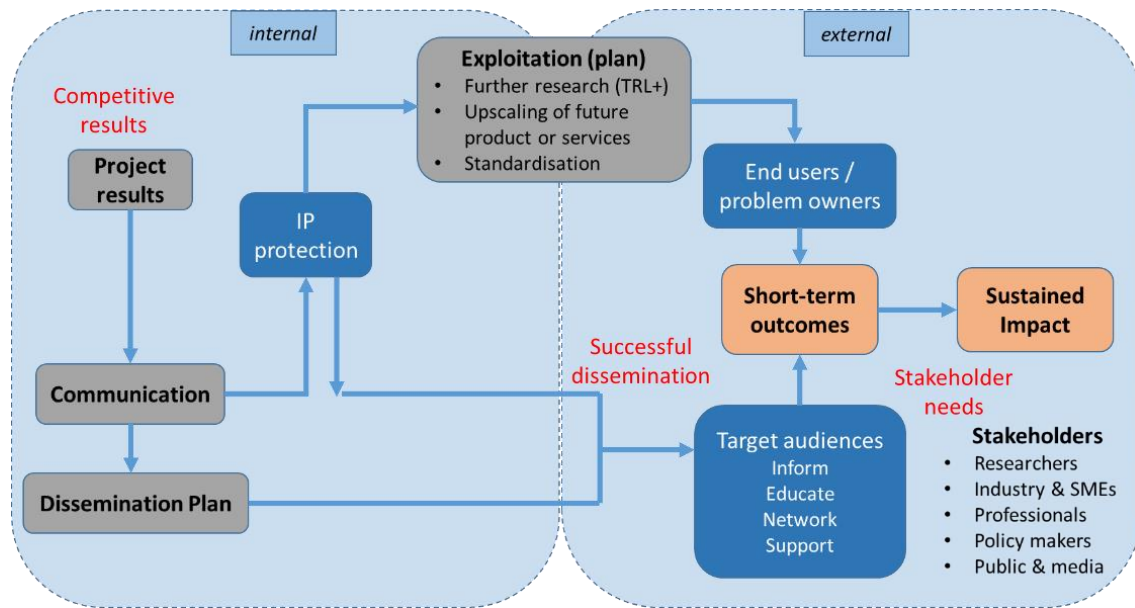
internal

external

Competitive results

Project results

IP protection

Exploitation (plan)
- Further research (TRL+)
- Upscaling of future product or services
- Standardisation

End users / problem owners

Short-term outcomes

Sustained Impact

Successful dissemination

Stakeholder needs

Communication

Dissemination Plan

Target audiences
Inform
Educate
Network
Support

Stakeholders
- Researchers
- Industry & SMEs
- Professionals
- Policy makers
- Public & media